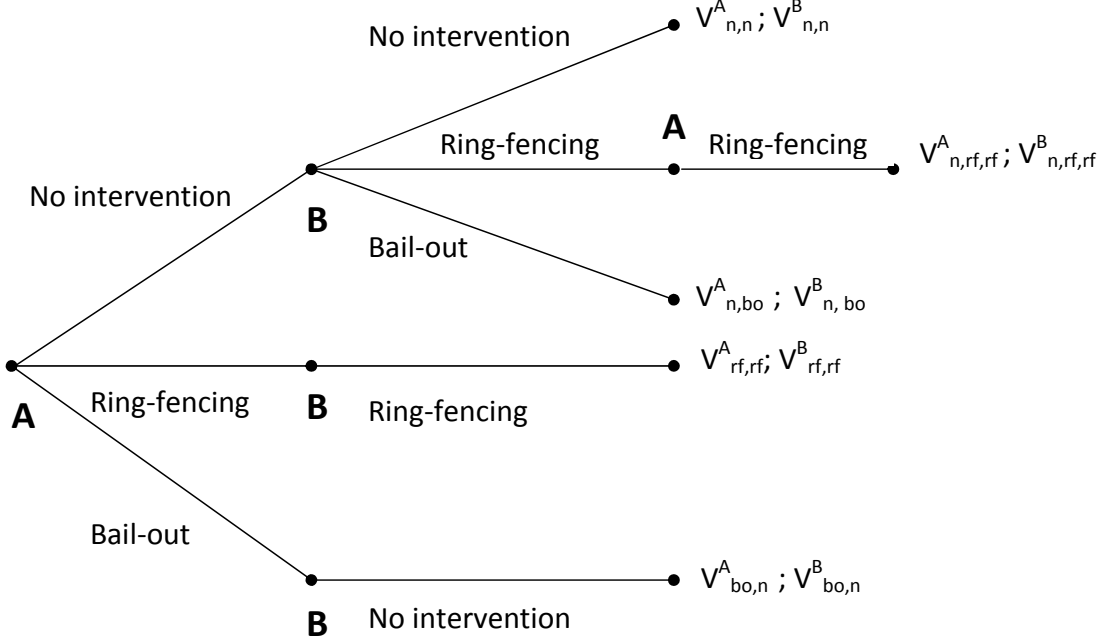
No intervention

$V^{A}_{n,n}$ ; $V^{B}_{n,n}$

A

Ring-fencing

Ring-fencing

$V^{A}_{n,rf,rf}$ ; $V^{B}_{n,rf,rf}$

No intervention

B

Bail-out

$V^{A}_{n,bo}$ ; $V^{B}_{n, bo}$

$V^{A}_{rf,rf}$; $V^{B}_{rf,rf}$

Ring-fencing

B

Ring-fencing

A

Bail-out

$V^{A}_{bo,n}$ ; $V^{B}_{bo,n}$

B

No intervention